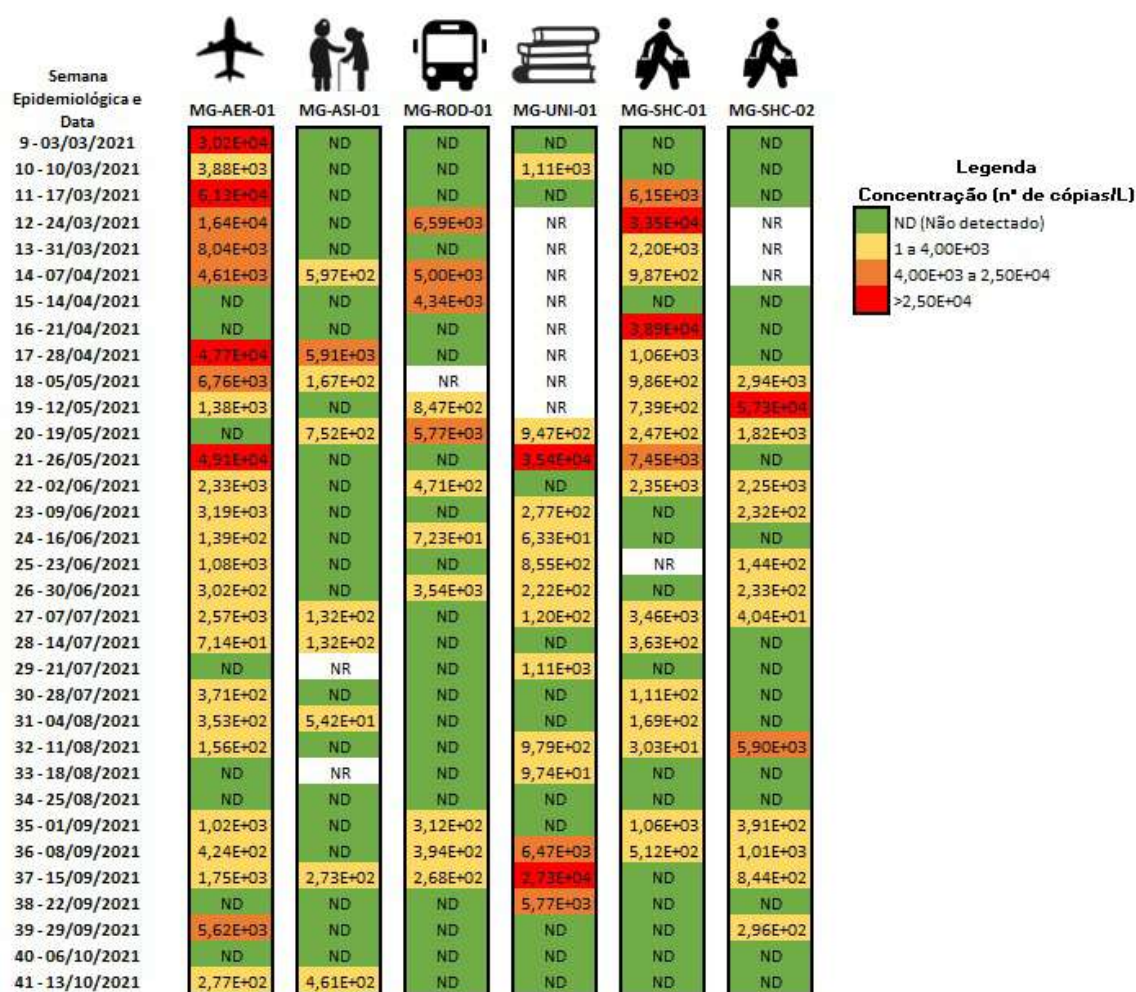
| Semana Epidemiológica e Data | MG-AER-01 | MG-ASI-01 | MG-ROD-01 | MG-UNI-01 | MG-SHC-01 | MG-SHC-02 |
|---|---|---|---|---|---|---|
| 9 - 03/03/2021 | 3,02E+04 | ND | ND | ND | ND | ND |
| 10 - 10/03/2021 | 3,88E+03 | ND | ND | 1,11E+03 | ND | ND |
| 11 - 17/03/2021 | 6,13E+04 | ND | ND | ND | 6,15E+03 | ND |
| 12 - 24/03/2021 | 1,64E+04 | ND | 6,59E+03 | NR | 3,35E+04 | NR |
| 13 - 31/03/2021 | 8,04E+03 | ND | ND | NR | 2,20E+03 | NR |
| 14 - 07/04/2021 | 4,61E+03 | 5,97E+02 | 5,00E+03 | NR | 9,87E+02 | NR |
| 15 - 14/04/2021 | ND | ND | 4,34E+03 | NR | ND | ND |
| 16 - 21/04/2021 | ND | ND | ND | NR | 3,89E+04 | ND |
| 17 - 28/04/2021 | 4,77E+04 | 5,91E+03 | ND | NR | 1,06E+03 | ND |
| 18 - 05/05/2021 | 6,76E+03 | 1,67E+02 | NR | NR | 9,86E+02 | 2,94E+03 |
| 19 - 12/05/2021 | 1,38E+03 | ND | 8,47E+02 | NR | 7,39E+02 | 5,73E+04 |
| 20 - 19/05/2021 | ND | 7,52E+02 | 5,77E+03 | 9,47E+02 | 2,47E+02 | 1,82E+03 |
| 21 - 26/05/2021 | 4,91E+04 | ND | ND | 3,54E+04 | 7,45E+03 | ND |
| 22 - 02/06/2021 | 2,33E+03 | ND | 4,71E+02 | ND | 2,35E+03 | 2,25E+03 |
| 23 - 09/06/2021 | 3,19E+03 | ND | ND | 2,77E+02 | ND | 2,32E+02 |
| 24 - 16/06/2021 | 1,39E+02 | ND | 7,23E+01 | 6,33E+01 | ND | ND |
| 25 - 23/06/2021 | 1,08E+03 | ND | ND | 8,55E+02 | NR | 1,44E+02 |
| 26 - 30/06/2021 | 3,02E+02 | ND | 3,54E+03 | 2,22E+02 | ND | 2,33E+02 |
| 27 - 07/07/2021 | 2,57E+03 | 1,32E+02 | ND | 1,20E+02 | 3,46E+03 | 4,04E+01 |
| 28 - 14/07/2021 | 7,14E+01 | 1,32E+02 | ND | ND | 3,63E+02 | ND |
| 29 - 21/07/2021 | ND | NR | ND | 1,11E+03 | ND | ND |
| 30 - 28/07/2021 | 3,71E+02 | ND | ND | ND | 1,11E+02 | ND |
| 31 - 04/08/2021 | 3,53E+02 | 5,42E+01 | ND | ND | 1,69E+02 | ND |
| 32 - 11/08/2021 | 1,56E+02 | ND | ND | 9,79E+02 | 3,03E+01 | 5,90E+03 |
| 33 - 18/08/2021 | ND | NR | ND | 9,74E+01 | ND | ND |
| 34 - 25/08/2021 | ND | ND | ND | ND | ND | ND |
| 35 - 01/09/2021 | 1,02E+03 | ND | 3,12E+02 | ND | 1,06E+03 | 3,91E+02 |
| 36 - 08/09/2021 | 4,24E+02 | ND | 3,94E+02 | 6,47E+03 | 5,12E+02 | 1,01E+03 |
| 37 - 15/09/2021 | 1,75E+03 | 2,73E+02 | 2,68E+02 | 2,73E+04 | ND | 8,44E+02 |
| 38 - 22/09/2021 | ND | ND | ND | 5,77E+03 | ND | ND |
| 39 - 29/09/2021 | 5,62E+03 | ND | ND | ND | ND | 2,96E+02 |
| 40 - 06/10/2021 | ND | ND | ND | ND | ND | ND |
| 41 - 13/10/2021 | 2,77E+02 | 4,61E+02 | ND | ND | ND | ND |

Legenda
Concentração (nº de cópias/L)
ND (Não detectado)
1 a 4,00E+03
4,00E+03 a 2,50E+04
>2,50E+04